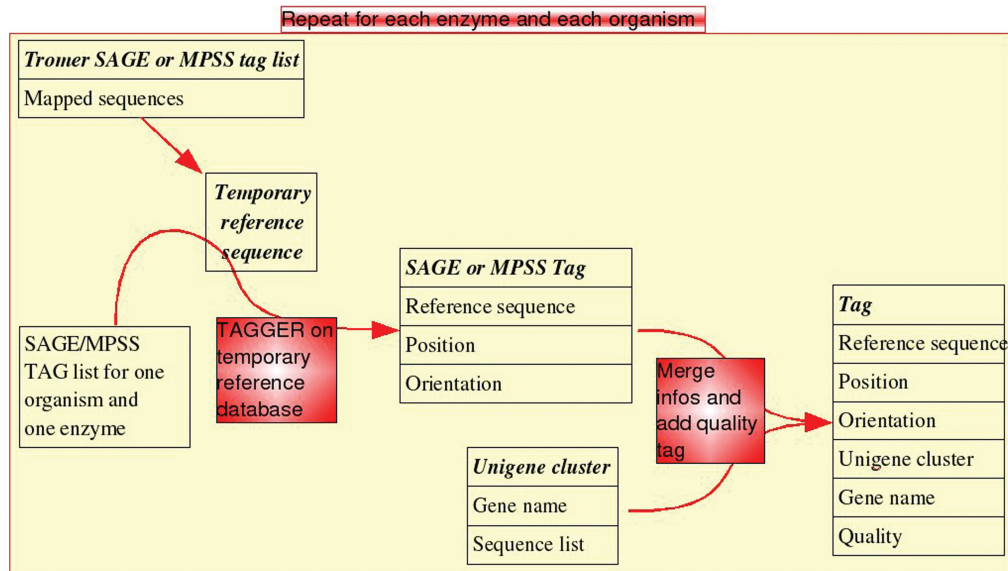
Repeat for each enzyme and each organism

*Tromer SAGE or MPSS tag list*
Mapped sequences

*Temporary reference sequence*

SAGE/MPSS TAG list for one organism and one enzyme

TAGGER on temporary reference database

*SAGE or MPSS Tag*
Reference sequence
Position
Orientation

Merge infos and add quality tag

*Unigene cluster*
Gene name
Sequence list

*Tag*
Reference sequence
Position
Orientation
Unigene cluster
Gene name
Quality